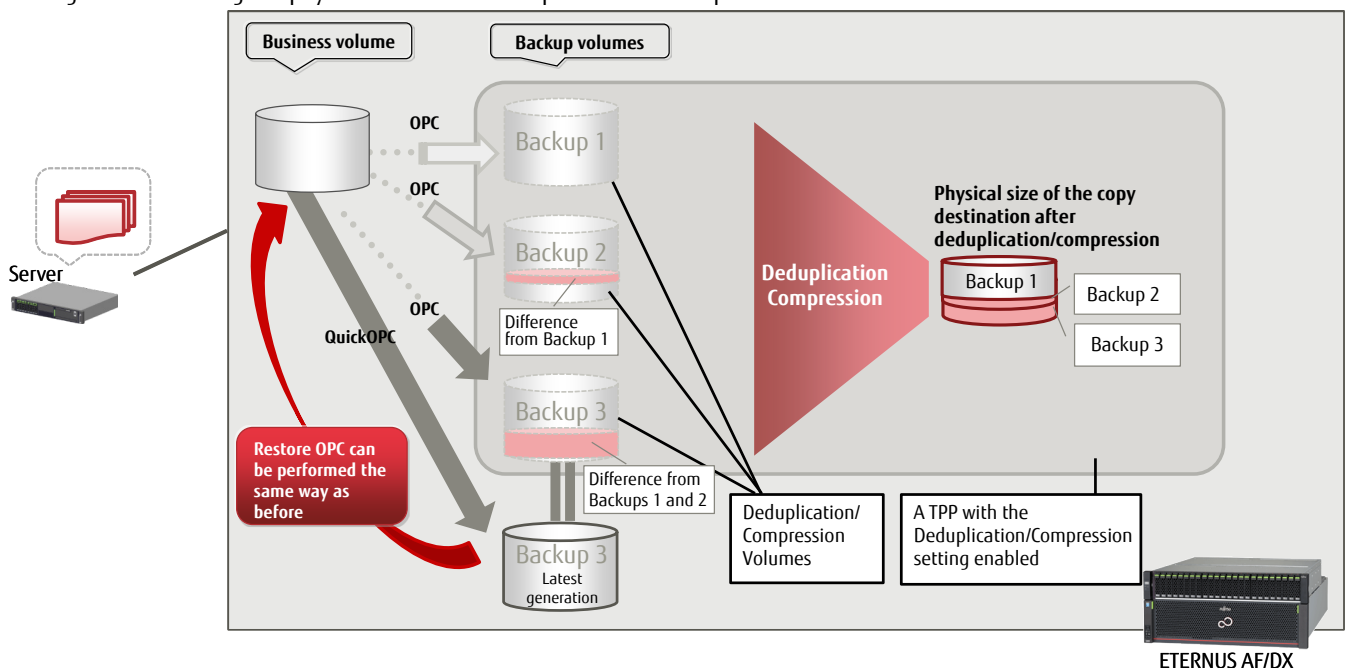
Business volume

Backup volumes

Server

OPC

OPC

OPC

QuickOPC

Backup 1

Backup 2

Difference from Backup 1

Backup 3

Difference from Backups 1 and 2

Backup 3
Latest generation

Restore OPC can be performed the same way as before

Deduplication Compression

Physical size of the copy destination after deduplication/compression

Backup 1

Backup 2

Backup 3

Deduplication/ Compression Volumes

A TPP with the Deduplication/Compression setting enabled

ETERNUS AF/DX